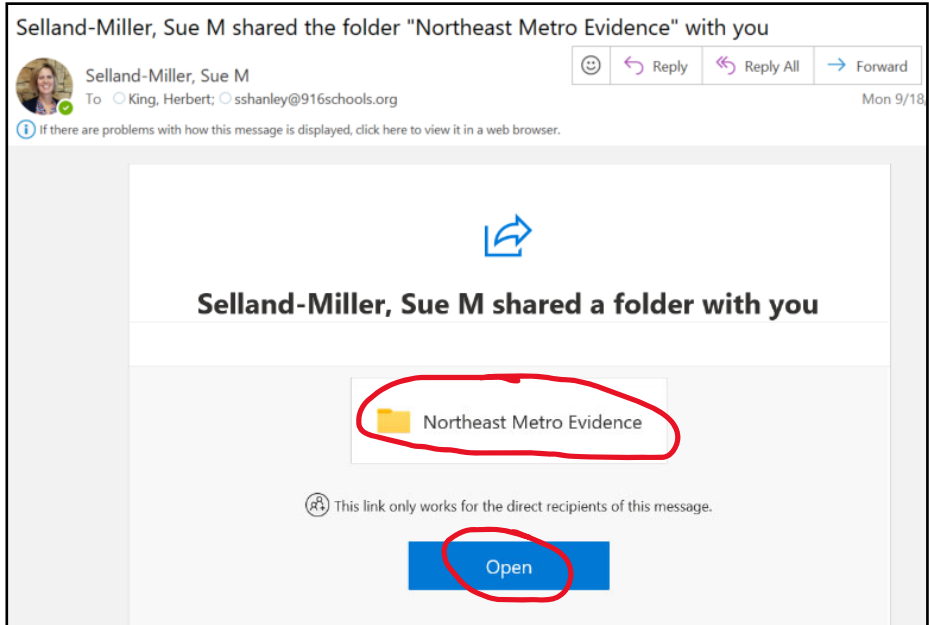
Selland-Miller, Sue M shared the folder "Northeast Metro Evidence" with you

Selland-Miller, Sue M
To King, Herbert; sshanley@916schools.org

Reply Reply All Forward

Mon 9/18

If there are problems with how this message is displayed, click here to view it in a web browser.

Selland-Miller, Sue M shared a folder with you

Northeast Metro Evidence

This link only works for the direct recipients of this message.

Open